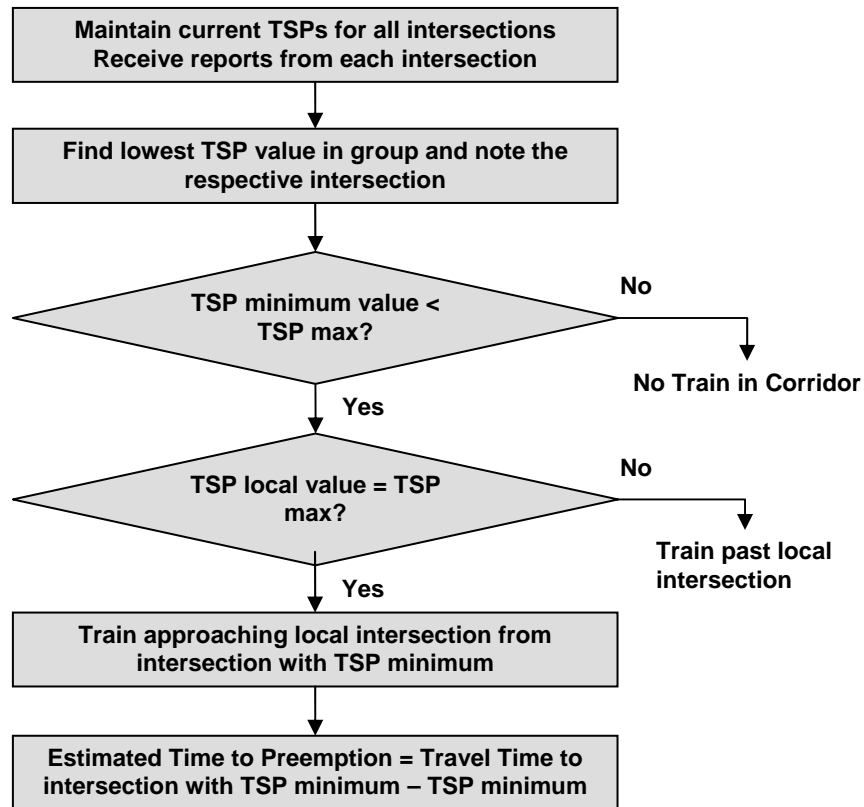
Maintain current TSPs for all intersections
Receive reports from each intersection

Find lowest TSP value in group and note the respective intersection

TSP minimum value < TSP max?

No

No Train in Corridor

Yes

TSP local value = TSP max?

No

Train past local intersection

Yes

Train approaching local intersection from intersection with TSP minimum

Estimated Time to Preemption = Travel Time to intersection with TSP minimum – TSP minimum